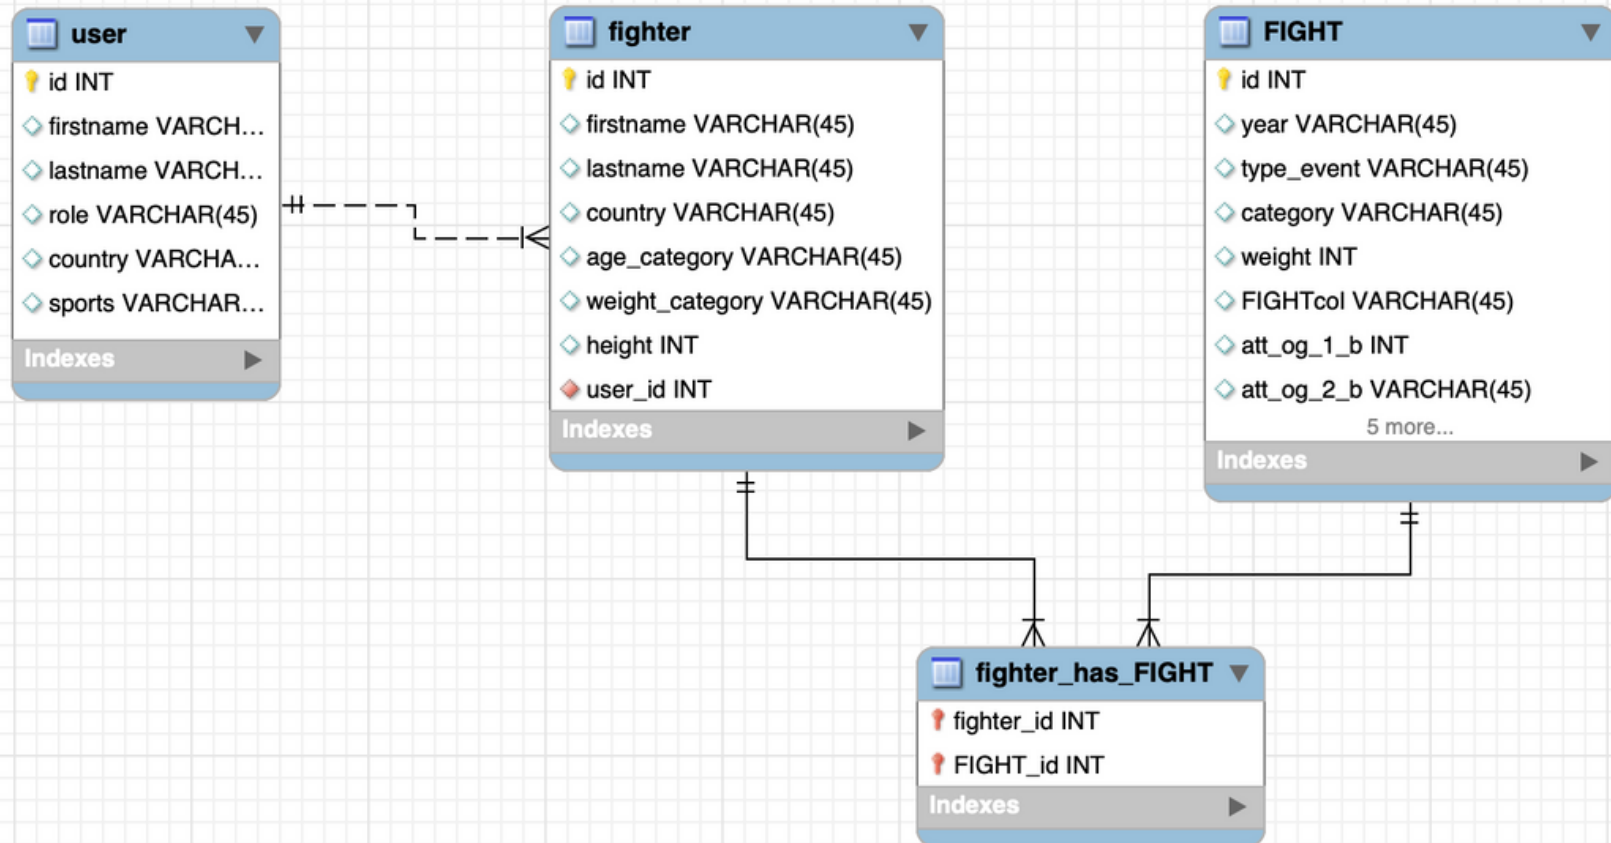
user
id INT
firstname VARCH...
lastname VARCH...
role VARCHAR(45)
country VARCHA...
sports VARCHAR...
Indexes

fighter
id INT
firstname VARCHAR(45)
lastname VARCHAR(45)
country VARCHAR(45)
age_category VARCHAR(45)
weight_category VARCHAR(45)
height INT
user_id INT
Indexes

FIGHT
id INT
year VARCHAR(45)
type_event VARCHAR(45)
category VARCHAR(45)
weight INT
FIGHTcol VARCHAR(45)
att_og_1_b INT
att_og_2_b VARCHAR(45)
5 more...
Indexes

fighter_has_FIGHT
fighter_id INT
FIGHT_id INT
Indexes